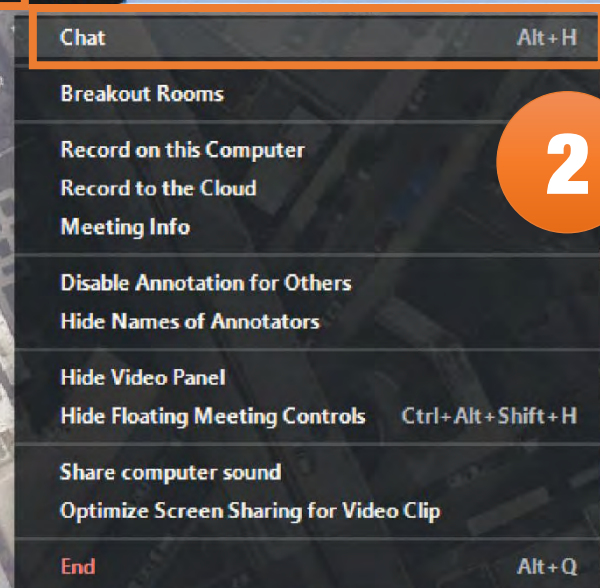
Chat Alt+H

Breakout Rooms

Record on this Computer
Record to the Cloud
Meeting Info

2

Disable Annotation for Others
Hide Names of Annotators

Hide Video Panel
Hide Floating Meeting Controls Ctrl+Alt+Shift+H

Share computer sound
Optimize Screen Sharing for Video Clip

End Alt+Q